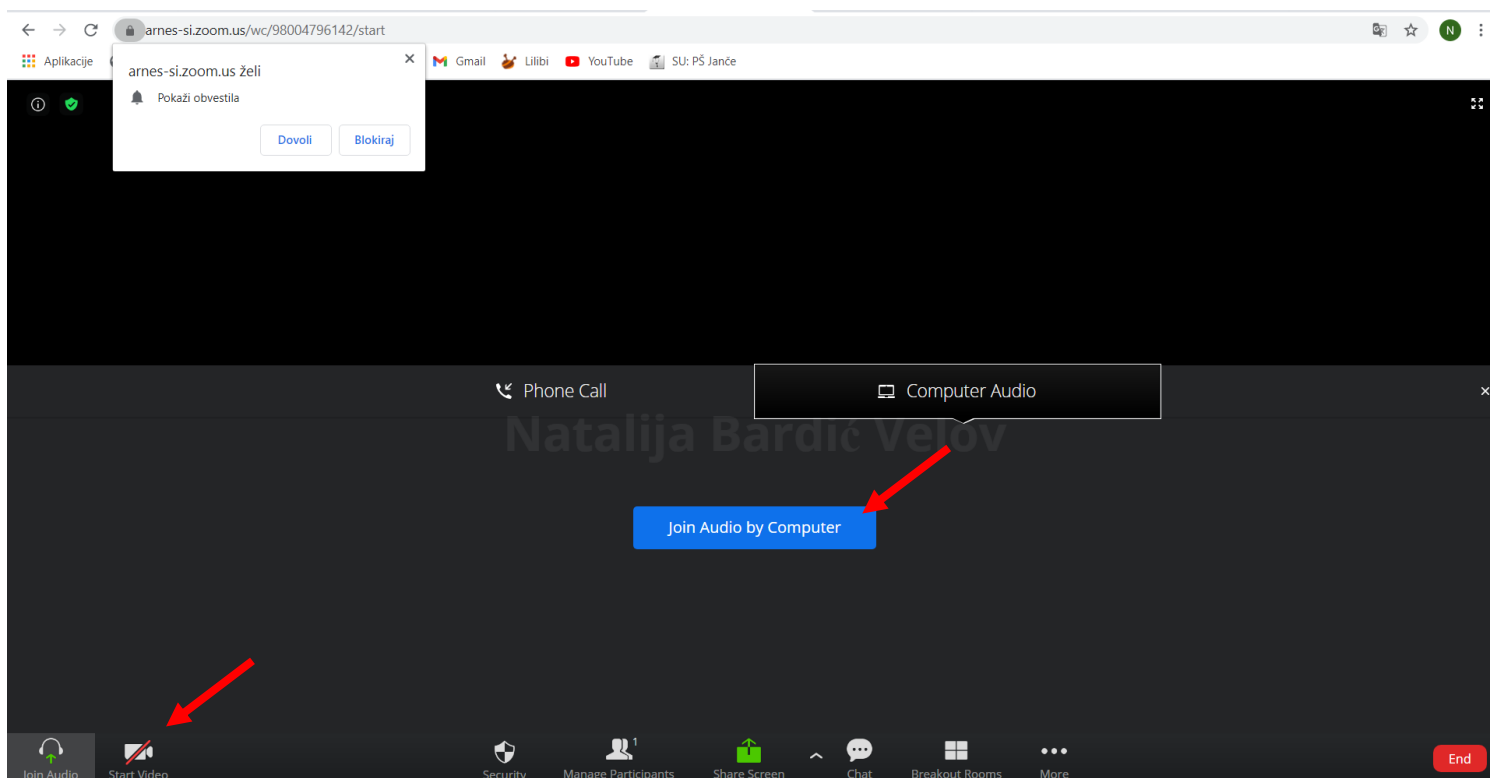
arnes-si.zoom.us/wc/98004796142/start

N

Aplikacije

Gmail Lilibi YouTube SU: PŠ Janče

arnes-si.zoom.us želi

Pokaži obvestila

Dovoli Blokiraj

Phone Call

Computer Audio

Natalija Bardić Velov

Join Audio by Computer

Join Audio

Start Video

Security

Manage Participants 1

Share Screen

Chat

Breakout Rooms

More

End